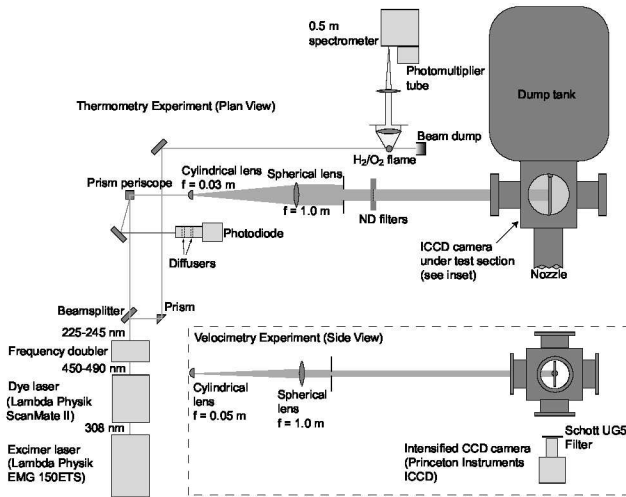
0.5 m spectrometer

Photomultiplier tube

Dump tank

Thermometry Experiment (Plan View)

Beam dump

$H_2/O_2$ flame

Cylindrical lens f = 0.03 m

Spherical lens

Prism periscope

f = 1.0 m

ND filters

Photodiode

Diffusers

ICCD camera under test section (see inset)

Nozzle

Beamsplitter

Prism

225-245 nm

Frequency doubler

450-490 nm

Dye laser (Lambda Physik ScanMate II)

308 nm

Excimer laser (Lambda Physik EMG 150ETS)

Velocimetry Experiment (Side View)

Cylindrical lens f = 0.05 m

Spherical lens f = 1.0 m

Schott UG5 Filter

Intensified CCD camera (Princeton Instruments ICCD)